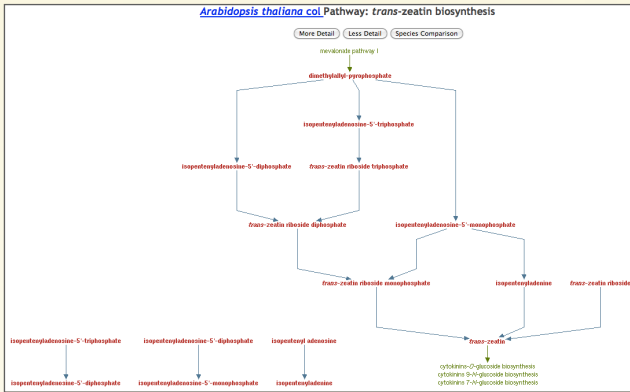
Arabidopsis thaliana col Pathway: trans-zeatin biosynthesis

More Detail | Less Detail | Species Comparison

mevalonate pathway I

dimethylallyl pyrophosphate

isopentenyladenosine-5'-triphosphate

isopentenyladenosine-5'-diphosphate

trans-zeatin riboside triphosphate

trans-zeatin riboside diphosphate

isopentenyladenosine-5'-monophosphate

trans-zeatin riboside monophosphate

isopentenyladenine

trans-zeatin riboside

trans-zeatin

cytokinins-O-glucoside biosynthesis
cytokinins 9-N-glucoside biosynthesis
cytokinins 7-N-glucoside biosynthesis

isopentenyladenosine-5'-triphosphate

isopentenyladenosine-5'-diphosphate

isopentenyladenosine-5'-diphosphate

isopentenyladenosine-5'-monophosphate

isopentenyl adenosine

isopentenyladenine